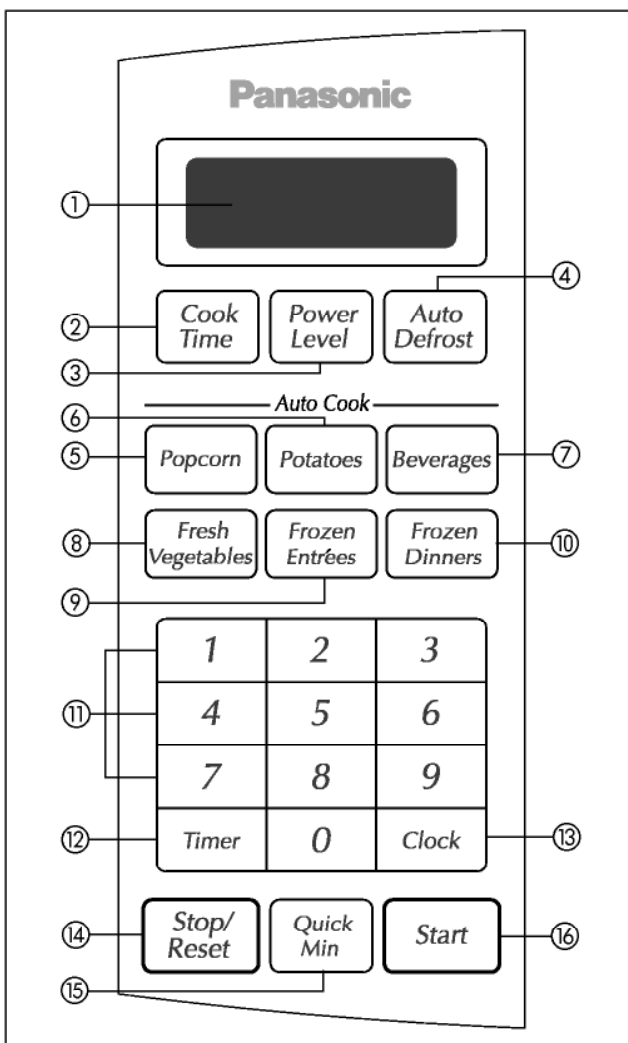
Panasonic

①

④

② Cook Time

Power Level

Auto Defrost

③

Auto Cook

⑥

⑤ Popcorn

Potatoes

Beverages ⑦

⑧ Fresh Vegetables

Frozen Entrées

Frozen Dinners ⑩

⑨

| 1 | 2 | 3 |
|---|---|---|
| 4 | 5 | 6 |
| 7 | 8 | 9 |
| Timer | 0 | Clock |

⑪

⑫

⑬

⑭ Stop/ Reset

Quick Min

Start ⑯

⑮